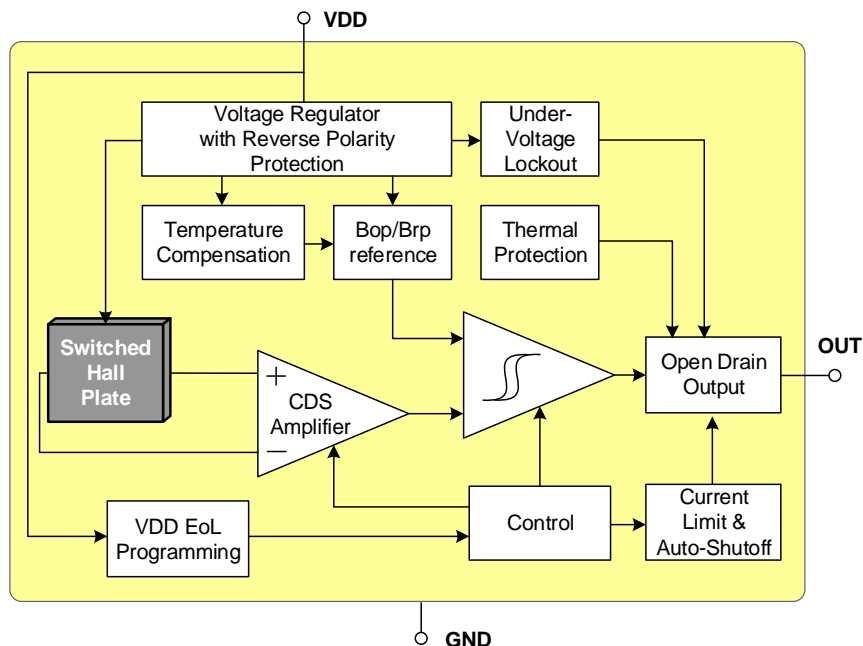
VDD

Voltage Regulator with Reverse Polarity Protection

Under-Voltage Lockout

Temperature Compensation

Bop/Brp reference

Thermal Protection

Switched Hall Plate

+

CDS Amplifier

−

Open Drain Output

OUT

VDD EoL Programming

Control

Current Limit & Auto-Shutoff

GND